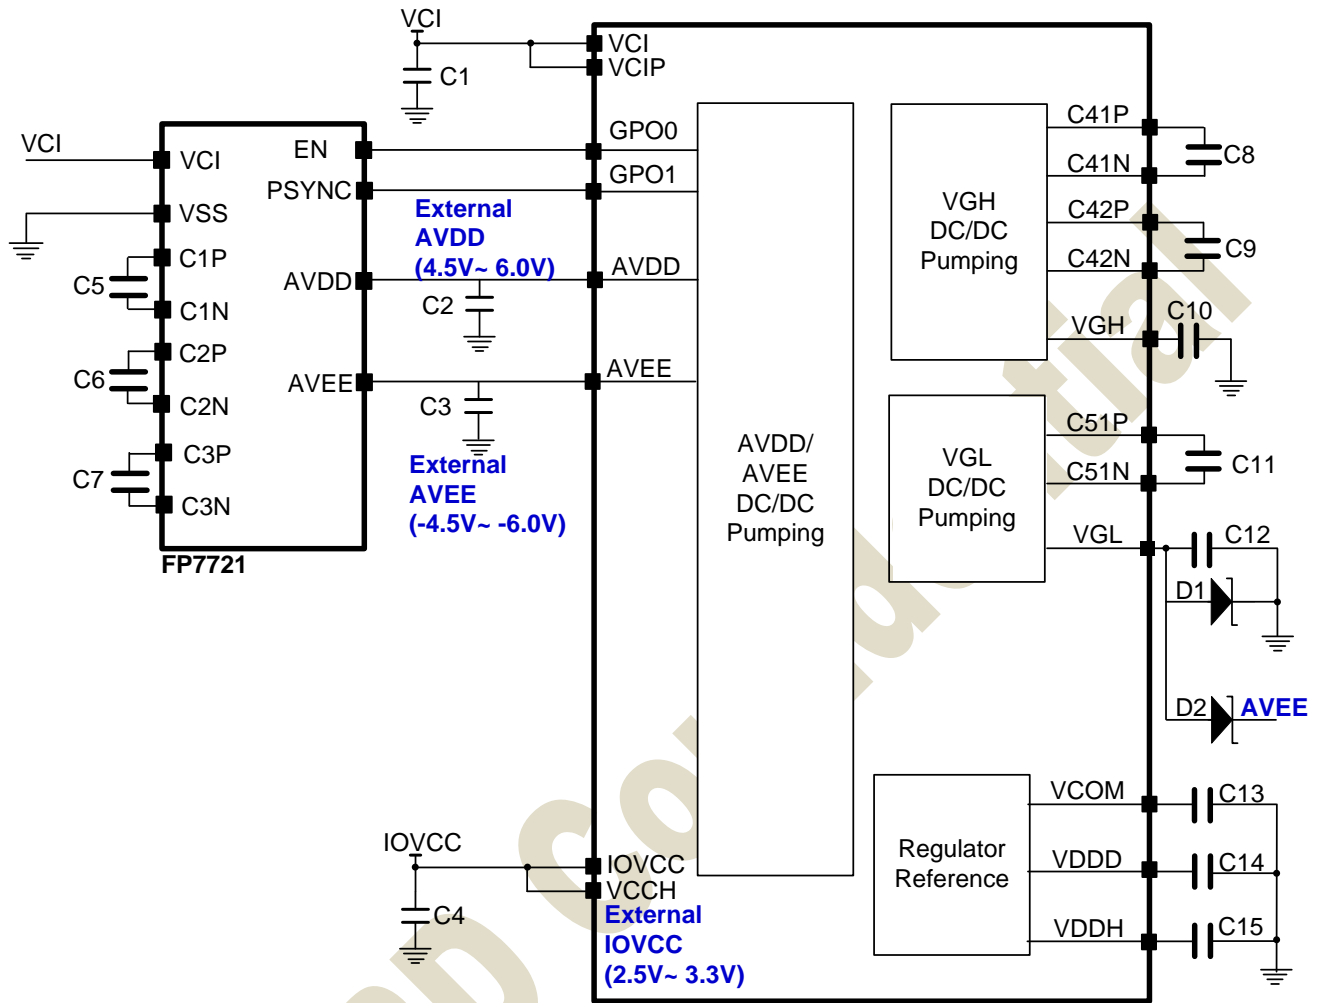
VCI
C1
VCI
VCIP
VCI
VCI
VSS
C1P
C5
C1N
C2P
C6
C2N
C3P
C7
C3N
FP7721
EN
PSYNC
AVDD
AVEE
External
AVDD
(4.5V~ 6.0V)
C2
C3
External
AVEE
(-4.5V~ -6.0V)
GPO0
GPO1
AVDD
AVEE
AVDD/
AVEE
DC/DC
Pumping
VGH
DC/DC
Pumping
C41P
C41N
C8
C42P
C42N
C9
VGH
C10
VGL
DC/DC
Pumping
C51P
C51N
C11
VGL
C12
D1
D2
AVEE
Regulator
Reference
VCOM
C13
VDDD
C14
VDDH
C15
IOVCC
C4
IOVCC
VCCH
External
IOVCC
(2.5V~ 3.3V)